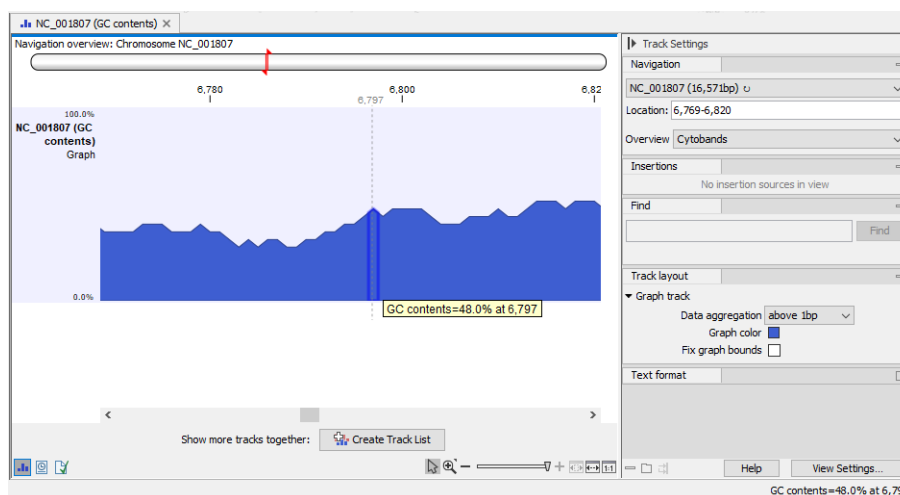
NC_001807 (GC contents) ×

Navigation overview: Chromosome NC_001807

6,780
6,797
6,800
6,82

100.0%
NC_001807 (GC contents)
Graph
0.0%

GC contents=48.0% at 6,797

Show more tracks together:
Create Track List

Track Settings

Navigation
NC_001807 (16,571bp)
Location: 6,769-6,820
Overview Cytobands

Insertions
No insertion sources in view

Find
Find

Track layout
▾ Graph track
Data aggregation above 1bp
Graph color
Fix graph bounds

Text format

Help
View Settings...

GC contents=48.0% at 6,79